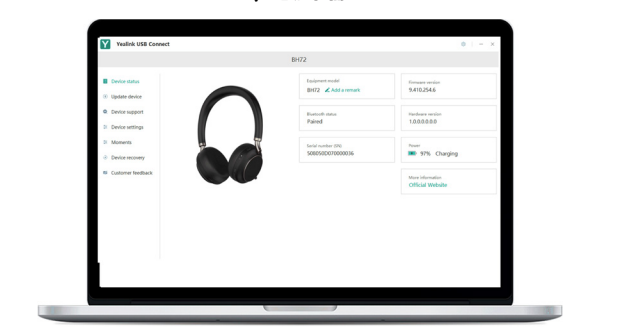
Yealink USB Connect

BH72

Device status
Update device
Device support
Device settings
Moments
Device recovery
Customer feedback

Equipment model
BH72 Add a remark

Firmware version
9.410.254.6

Bluetooth status
Paired

Hardware version
1.0.0.0.0.0.0

Serial number (SN)
5060500D070000036

Power
97% Charging

More information
Official Website